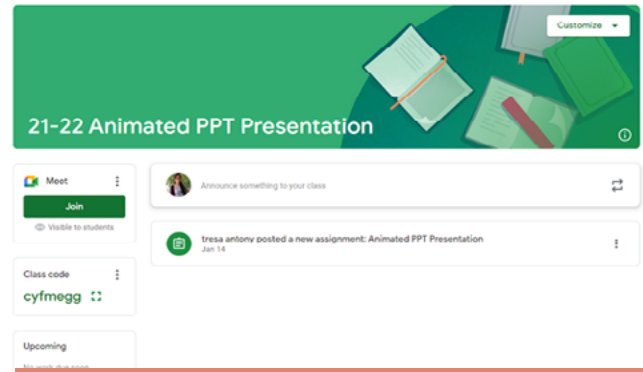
Customize

21-22 Animated PPT Presentation

Meet

Join

Visible to students

Class code

cyfmegg

Upcoming

No work due soon

Announce something to your class

tresa antony posted a new assignment: Animated PPT Presentation
Jan 14